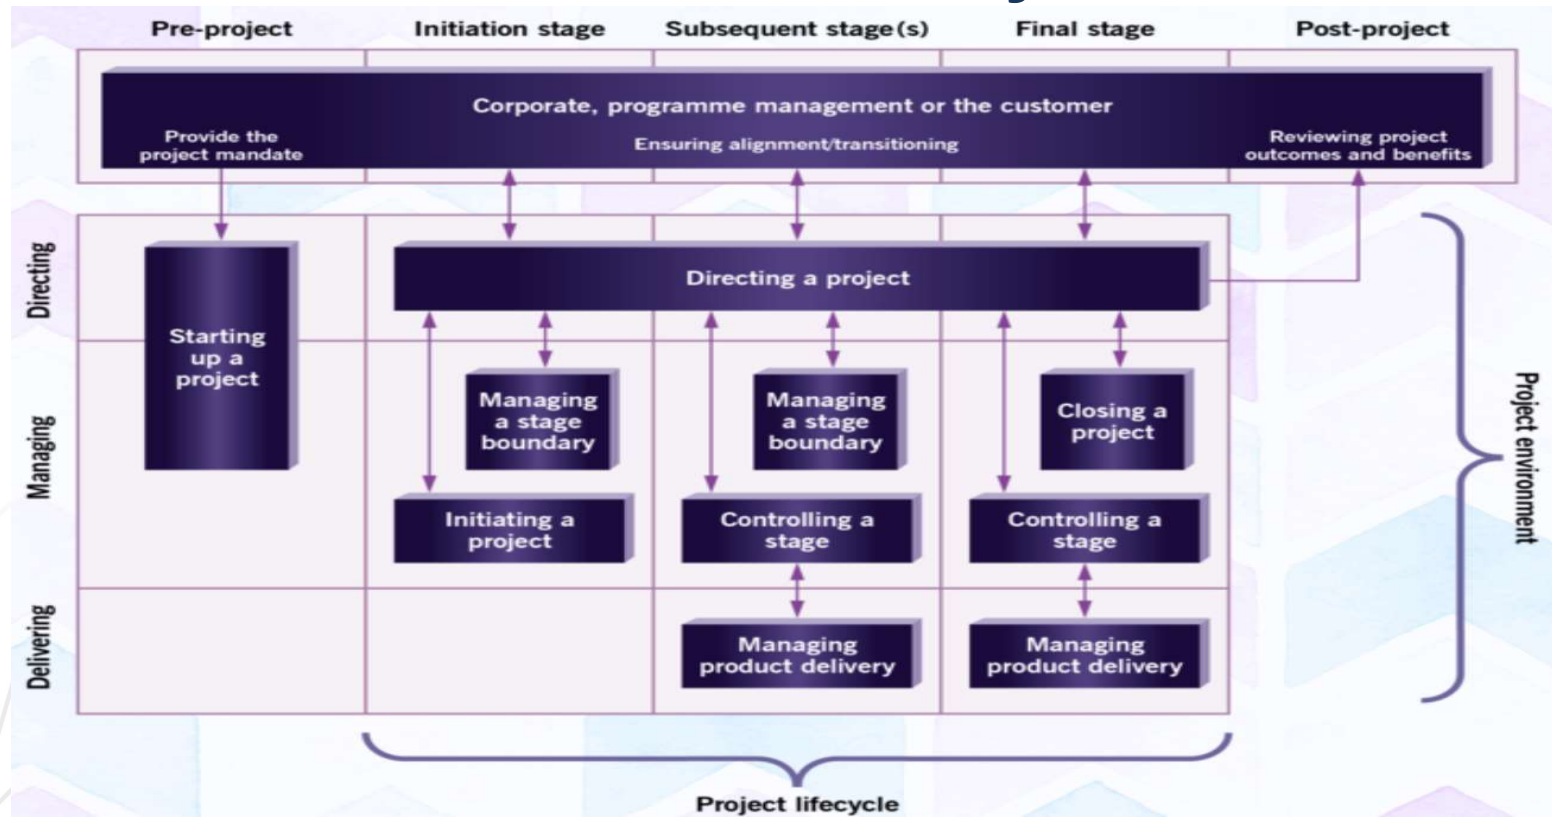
Pre-project
Initiation stage
Subsequent stage(s)
Final stage
Post-project

Corporate, programme management or the customer
Provide the project mandate
Ensuring alignment/transitioning
Reviewing project outcomes and benefits

Directing
Managing
Delivering

Starting up a project

Directing a project

Managing a stage boundary
Managing a stage boundary
Closing a project

Initiating a project
Controlling a stage
Controlling a stage

Managing product delivery
Managing product delivery

Project environment

Project lifecycle